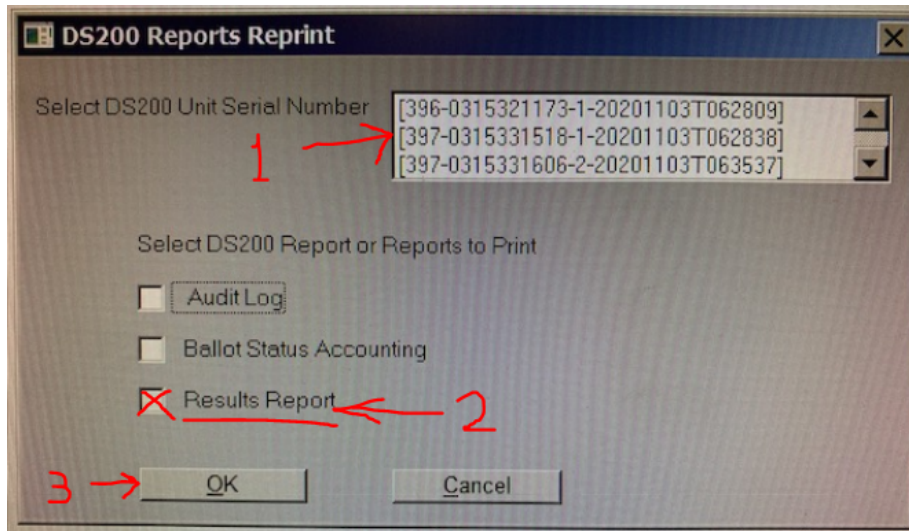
DS200 Reports Reprint

Select DS200 Unit Serial Number

[396-0315321173-1-20201103T062809]
[397-0315331518-1-20201103T062838]
[397-0315331606-2-20201103T063537]

1

Select DS200 Report or Reports to Print

Audit Log

Ballot Status Accounting

Results Report

2

3

OK

Cancel